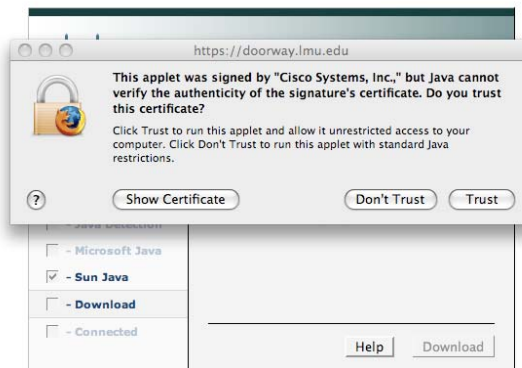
https://doorway.lmu.edu

This applet was signed by "Cisco Systems, Inc.," but Java cannot verify the authenticity of the signature's certificate. Do you trust this certificate?

Click Trust to run this applet and allow it unrestricted access to your computer. Click Don't Trust to run this applet with standard Java restrictions.

?

Show Certificate

Don't Trust

Trust

- Java Detection

- Microsoft Java

- Sun Java

- Download

- Connected

Help

Download